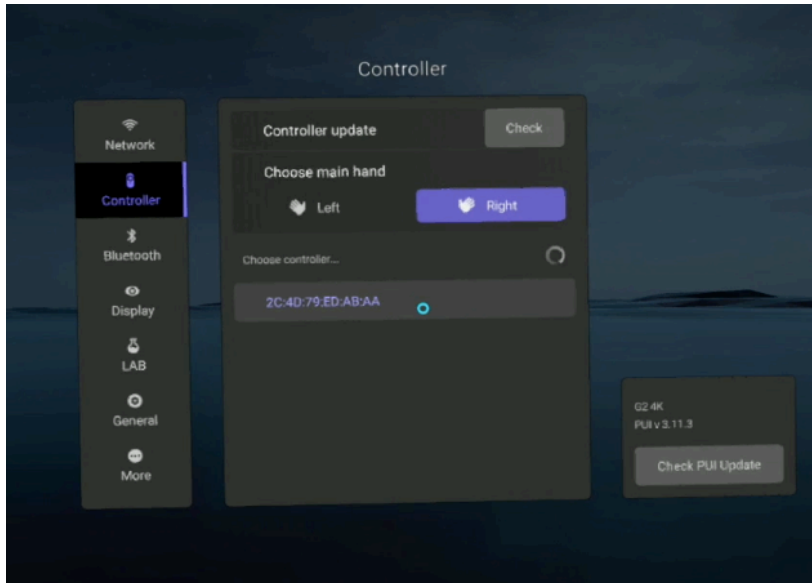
Controller

Network

Controller

Bluetooth

Display

LAB

General

More

Controller update

Check

Choose main hand

Left

Right

Choose controller...

2C:4D:79:ED:AB:AA

G2 4K

PUI v 3.11.3

Check PUI Update